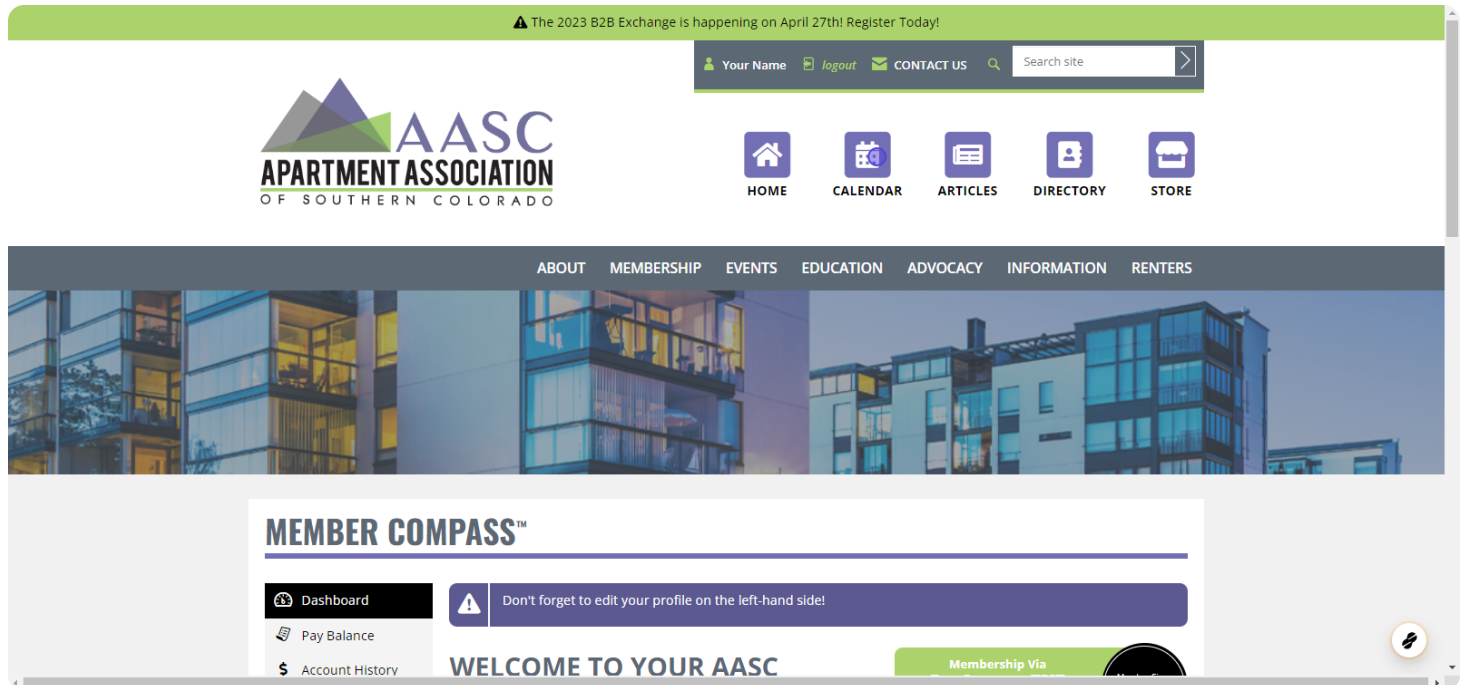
The 2023 B2B Exchange is happening on April 27th! Register Today!

Your Name logout CONTACT US Search site

AASC
APARTMENT ASSOCIATION
OF SOUTHERN COLORADO

HOME CALENDAR ARTICLES DIRECTORY STORE

ABOUT MEMBERSHIP EVENTS EDUCATION ADVOCACY INFORMATION RENTERS

MEMBER COMPASS™

Dashboard
Pay Balance
Account History

Don't forget to edit your profile on the left-hand side!

WELCOME TO YOUR AASC

Membership Via